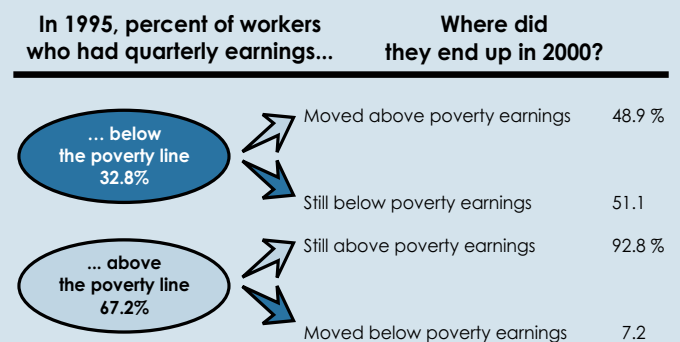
In 1995, percent of workers who had quarterly earnings...

Where did they end up in 2000?

... below the poverty line 32.8%

Moved above poverty earnings 48.9 %

Still below poverty earnings 51.1

... above the poverty line 67.2%

Still above poverty earnings 92.8 %

Moved below poverty earnings 7.2